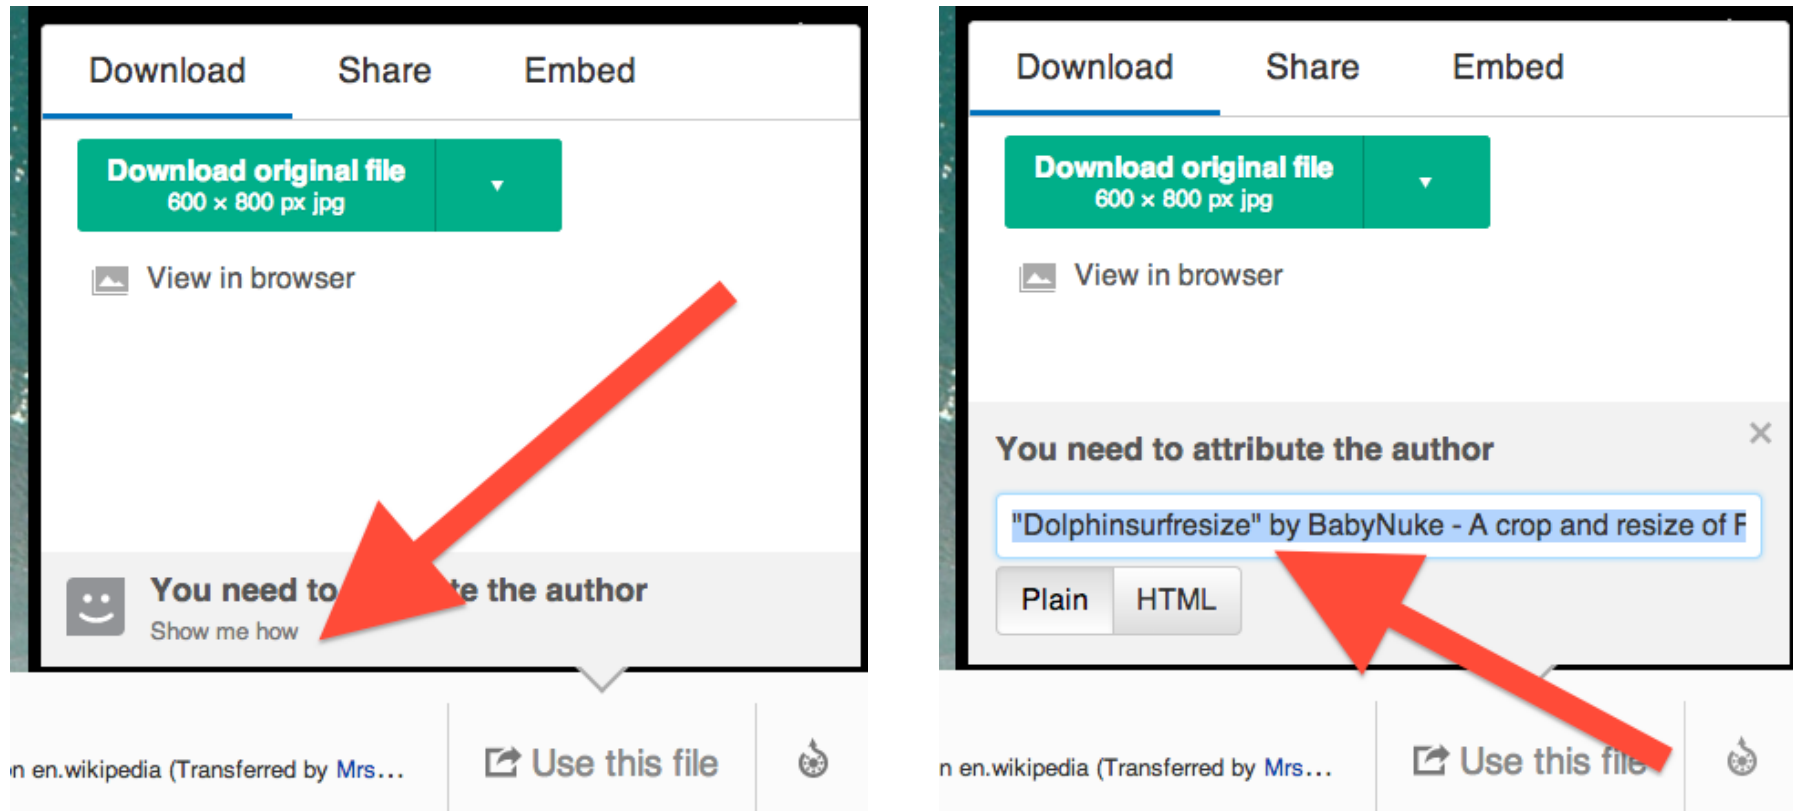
Download Share Embed

Download original file
600 × 800 px jpg

View in browser

You need to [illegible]te the author
Show me how

n en.wikipedia (Transferred by Mrs…

Use this file

Download Share Embed

Download original file
600 × 800 px jpg

View in browser

You need to attribute the author

"Dolphinsurfresize" by BabyNuke - A crop and resize of F

Plain HTML

n en.wikipedia (Transferred by Mrs…

Use this fil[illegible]